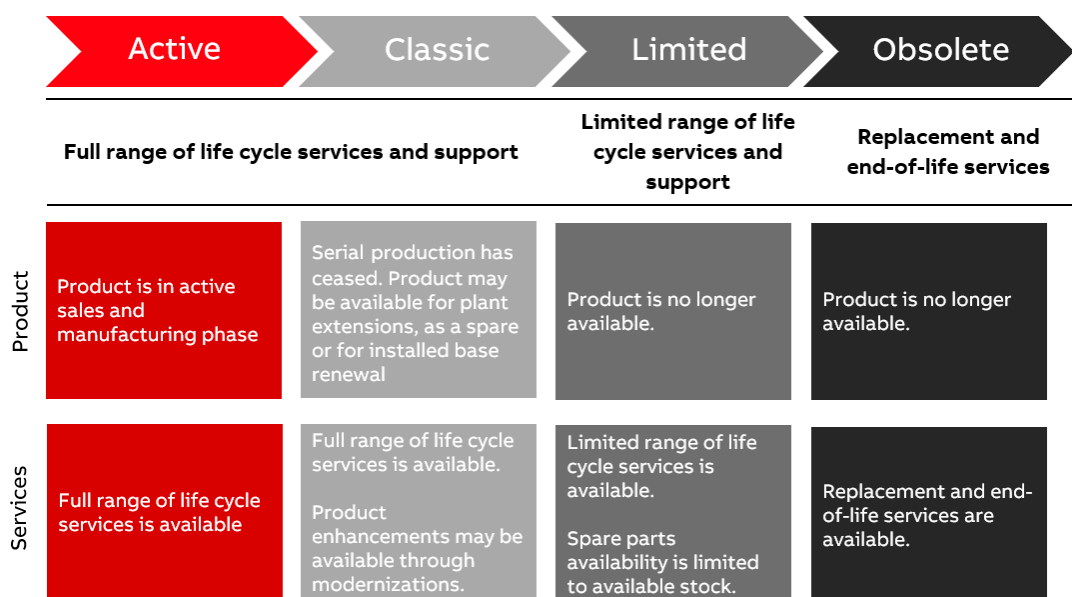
Active

Classic

Limited

Obsolete

Full range of life cycle services and support

Limited range of life cycle services and support

Replacement and end-of-life services

Product

Product is in active sales and manufacturing phase

Serial production has ceased. Product may be available for plant extensions, as a spare or for installed base renewal

Product is no longer available.

Product is no longer available.

Services

Full range of life cycle services is available

Full range of life cycle services is available.

Product enhancements may be available through modernizations.

Limited range of life cycle services is available.

Spare parts availability is limited to available stock.

Replacement and end-of-life services are available.